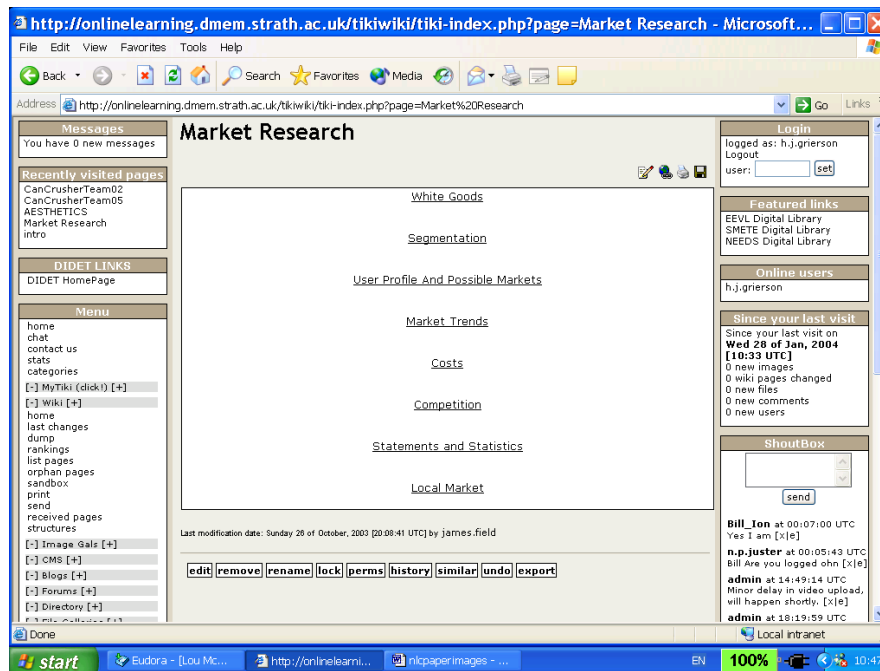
http://onlinelearning.dmem.strath.ac.uk/tikiwiki/tiki-index.php?page=Market Research - Microsoft...

File Edit View Favorites Tools Help

Back Search Favorites Media

Address http://onlinelearning.dmem.strath.ac.uk/tikiwiki/tiki-index.php?page=Market%20Research Go Links

Messages
You have 0 new messages

Recently visited pages
CanCrusherTeam02
CanCrusherTeam05
AESTHETICS
Market Research
intro

DIDET LINKS
DIDET HomePage

Menu
home
chat
contact us
stats
categories
[-] MyTiki (click!) [+]
[-] Wiki [+]
home
last changes
dump
rankings
list pages
orphan pages
sandbox
print
send
received pages
structures
[-] Image Gals [+]
[-] CMS [+]
[-] Blogs [+]
[-] Forums [+]
[-] Directory [+]
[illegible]

Market Research

White Goods

Segmentation

User Profile And Possible Markets

Market Trends

Costs

Competition

Statements and Statistics

Local Market

Last modification date: Sunday 26 of October, 2003 [20:08:41 UTC] by james.field

edit remove rename lock perms history similar undo export

Login
logged as: h.j.grierson
Logout
user: set

Featured links
EEVL Digital Library
SMETE Digital Library
NEEDS Digital Library

Online users
h.j.grierson

Since your last visit
Since your last visit on
Wed 28 of Jan, 2004 [10:33 UTC]
0 new images
0 wiki pages changed
0 new files
0 new comments
0 new users

ShoutBox
send

Bill_Ion at 00:07:00 UTC
Yes I am [x|e]
n.p.juster at 00:05:43 UTC
Bill Are you logged ohn [x|e]
admin at 14:49:14 UTC
Minor delay in video upload, will happen shortly. [x|e]
admin at 18:19:59 UTC

Done
Local intranet

start Eudora - [Lou Mc... http://onlinelearni... nlcpaperimages - ... EN 100% 10:47